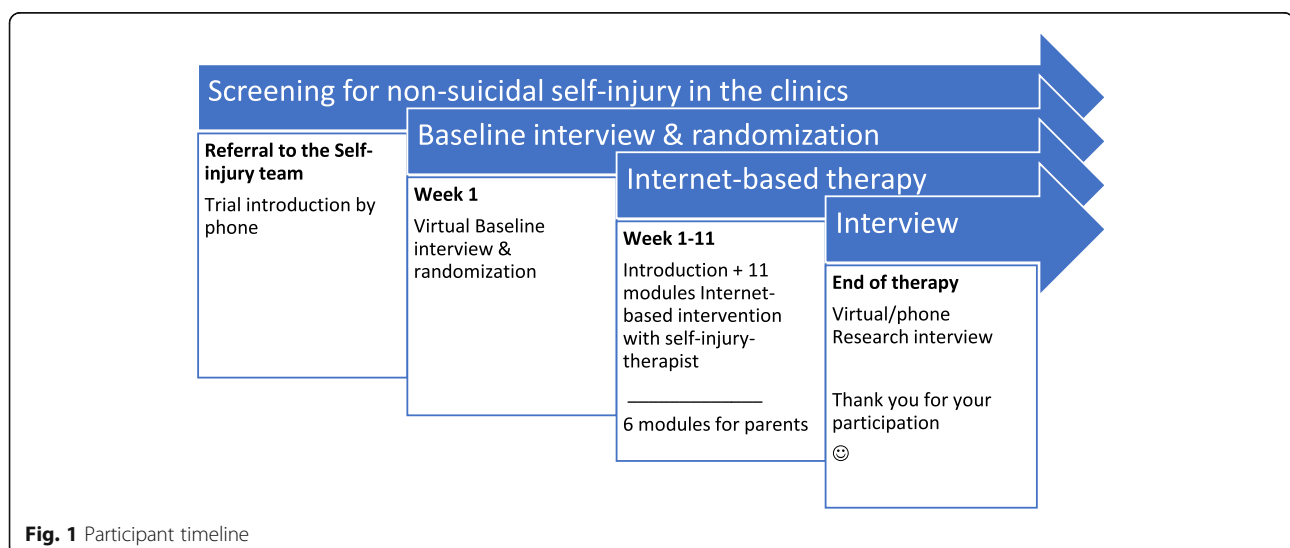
Screening for non-suicidal self-injury in the clinics

Referral to the Self-injury team

Trial introduction by phone

Baseline interview & randomization

Week 1

Virtual Baseline interview & randomization

Internet-based therapy

Week 1-11

Introduction + 11 modules Internet-based intervention with self-injury-therapist

______________

6 modules for parents

Interview

End of therapy

Virtual/phone Research interview

Thank you for your participation

☺

Fig. 1 Participant timeline